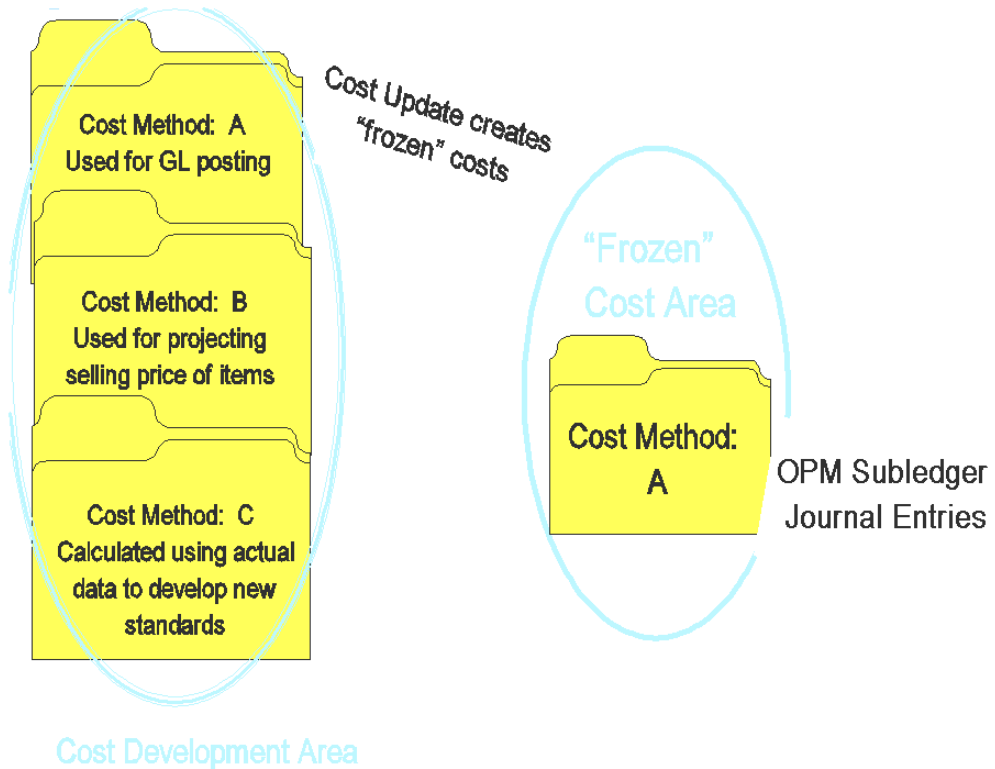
Cost Method: A
Used for GL posting

Cost Method: B
Used for projecting selling price of items

Cost Method: C
Calculated using actual data to develop new standards

Cost Update creates “frozen” costs

“Frozen”
Cost Area

Cost Method:
A

OPM Subledger
Journal Entries

Cost Development Area